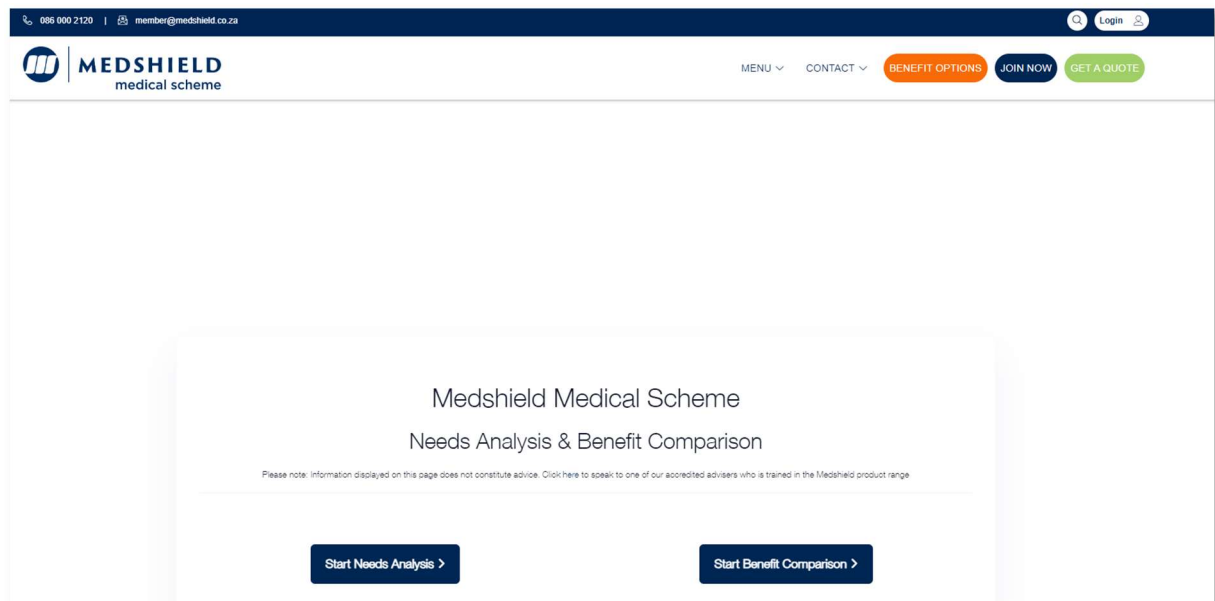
086 000 2120 | member@medshield.co.za

Login

MEDSHIELD
medical scheme

MENU CONTACT BENEFIT OPTIONS JOIN NOW GET A QUOTE

Medshield Medical Scheme

Needs Analysis & Benefit Comparison

Please note: Information displayed on this page does not constitute advice. Click here to speak to one of our accredited advisers who is trained in the Medshield product range.

Start Needs Analysis >

Start Benefit Comparison >